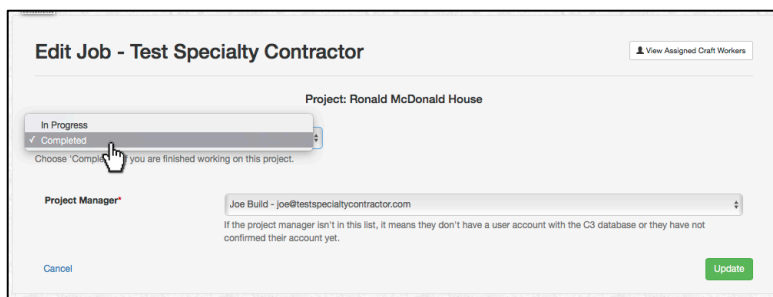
Edit Job - Test Specialty Contractor

View Assigned Craft Workers

Project: Ronald McDonald House

In Progress
✓ Completed

Choose 'Compl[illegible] you are finished working on this project.

Project Manager*

Joe Build - joe@testspecialtycontractor.com

If the project manager isn't in this list, it means they don't have a user account with the C3 database or they have not confirmed their account yet.

Cancel

Update